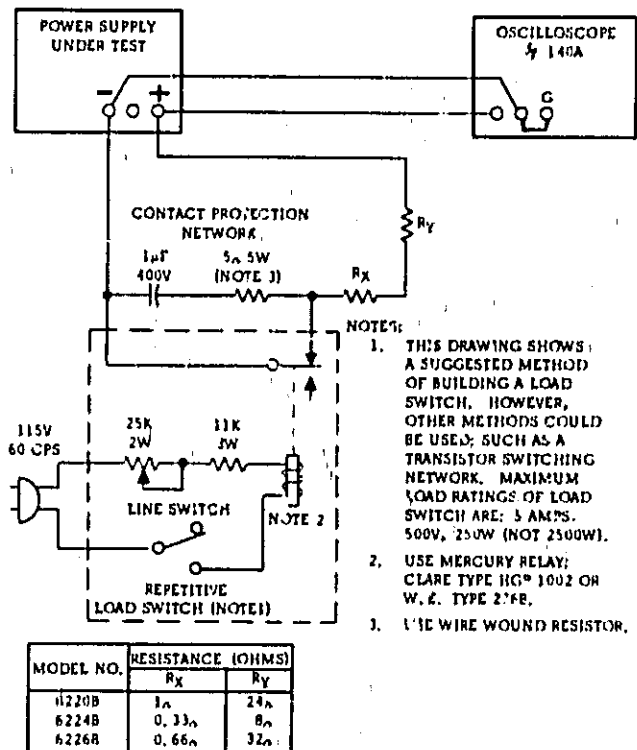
POWER SUPPLY UNDER TEST

OSCILLOSCOPE
hp 140A

−
+
G

CONTACT PROTECTION NETWORK

$R_Y$

1μF 400V

5Ω 5W (NOTE 3)

$R_X$

NOTES:

1. THIS DRAWING SHOWS A SUGGESTED METHOD OF BUILDING A LOAD SWITCH. HOWEVER, OTHER METHODS COULD BE USED; SUCH AS A TRANSISTOR SWITCHING NETWORK. MAXIMUM LOAD RATINGS OF LOAD SWITCH ARE: 5 AMPS. 500V, 250W (NOT 2500W).

2. USE MERCURY RELAY; CLARE TYPE HG® 1002 OR W.E. TYPE 276B.

3. USE WIRE WOUND RESISTOR.

115V 60 CPS

25K 2W

11K 3W

LINE SWITCH

NOTE 2

REPETITIVE LOAD SWITCH (NOTE1)

| MODEL NO. | RESISTANCE (OHMS) $R_X$ | $R_Y$ |
|---|---|---|
| 6220B | 1Ω | 24Ω |
| 6224B | 0.33Ω | 8Ω |
| 6226B | 0.66Ω | 32Ω |